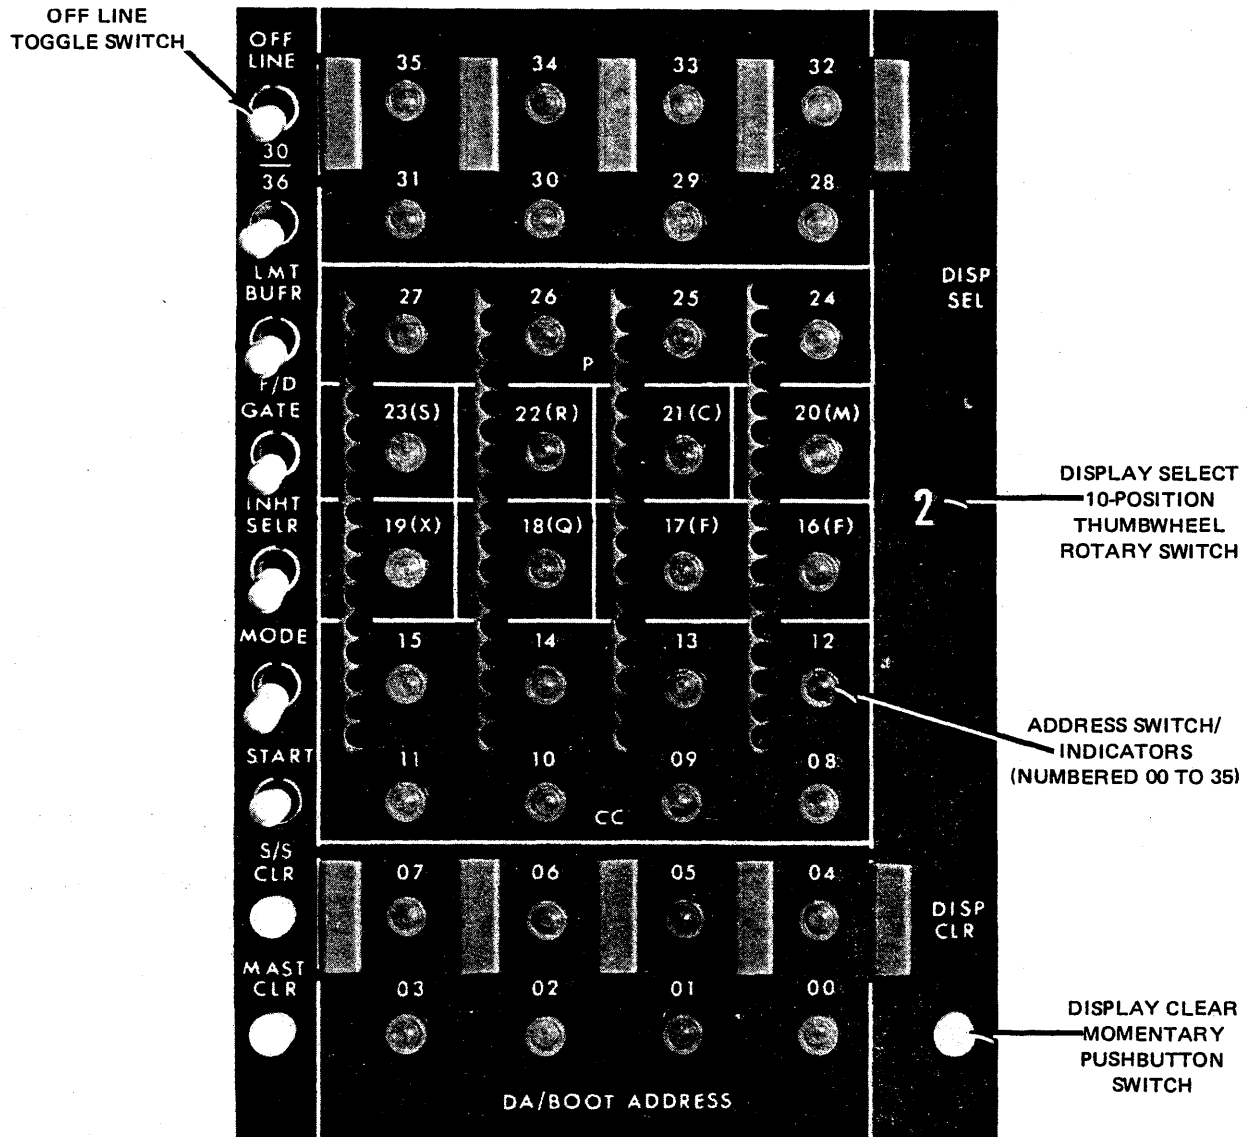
OFF LINE
TOGGLE SWITCH

OFF
LINE

$\frac{30}{36}$

LMT
BUFR

F/D
GATE

INHT
SELR

MODE

START

S/S
CLR

MAST
CLR

35 34 33 32

31 30 29 28

27 26 25 24

P

23(S) 22(R) 21(C) 20(M)

19(X) 18(Q) 17(F) 16(F)

15 14 13 12

11 10 09 08

CC

07 06 05 04

03 02 01 00

DA/BOOT ADDRESS

DISP
SEL

2

DISPLAY SELECT
10-POSITION
THUMBWHEEL
ROTARY SWITCH

ADDRESS SWITCH/
INDICATORS
(NUMBERED 00 TO 35)

DISP
CLR

DISPLAY CLEAR
MOMENTARY
PUSHBUTTON
SWITCH